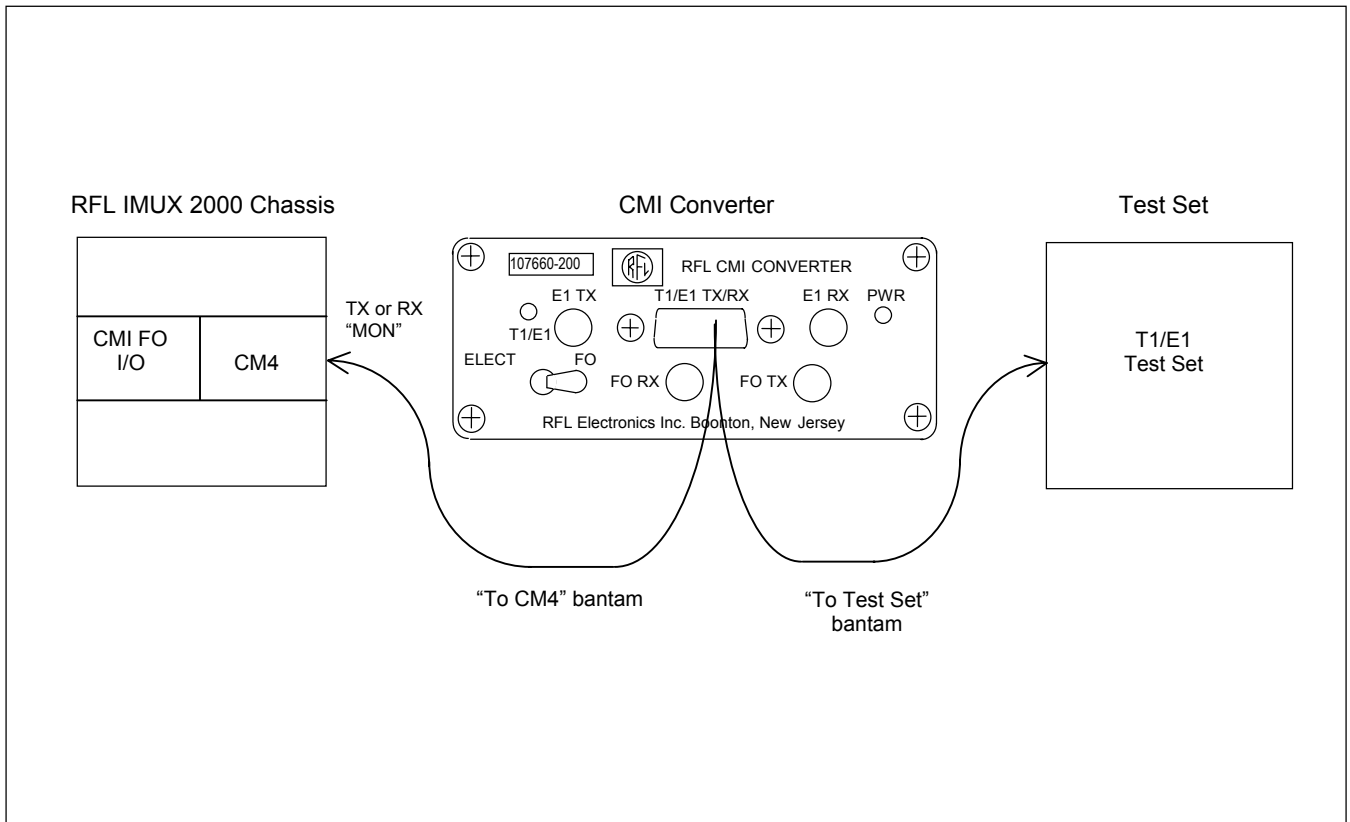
RFL IMUX 2000 Chassis

CMI Converter

Test Set

CMI FO I/O

CM4

TX or RX "MON"

107660-200

RFL

RFL CMI CONVERTER

E1 TX

T1/E1 TX/RX

E1 RX

PWR

T1/E1

ELECT

FO

FO RX

FO TX

RFL Electronics Inc. Boonton, New Jersey

T1/E1 Test Set

"To CM4" bantam

"To Test Set" bantam